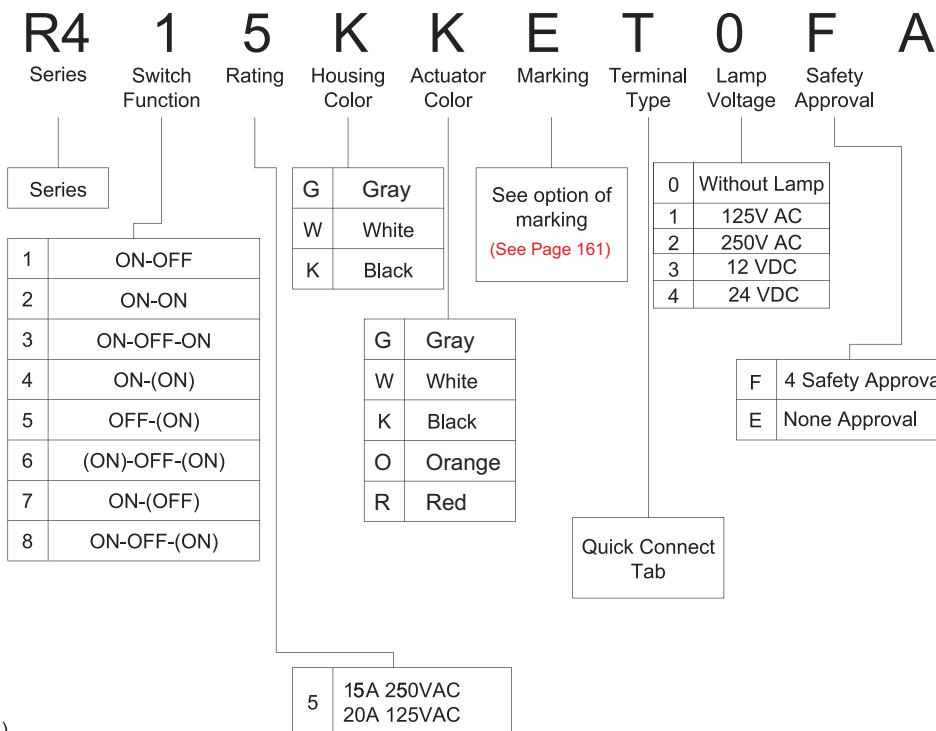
R4 1 5 K K E T 0 F A

Series | Switch Function | Rating | Housing Color | Actuator Color | Marking | Terminal Type | Lamp Voltage | Safety Approval

Series

| | |
|---|---|
| 1 | ON-OFF |
| 2 | ON-ON |
| 3 | ON-OFF-ON |
| 4 | ON-(ON) |
| 5 | OFF-(ON) |
| 6 | (ON)-OFF-(ON) |
| 7 | ON-(OFF) |
| 8 | ON-OFF-(ON) |

| | |
|---|---|
| G | Gray |
| W | White |
| K | Black |

| | |
|---|---|
| G | Gray |
| W | White |
| K | Black |
| O | Orange |
| R | Red |

See option of marking
(See Page 161)

| | |
|---|---|
| 0 | Without Lamp |
| 1 | 125V AC |
| 2 | 250V AC |
| 3 | 12 VDC |
| 4 | 24 VDC |

| | |
|---|---|
| F | 4 Safety Approva |
| E | None Approval |

Quick Connect Tab

| | |
|---|---|
| 5 | 15A 250VAC 20A 125VAC |